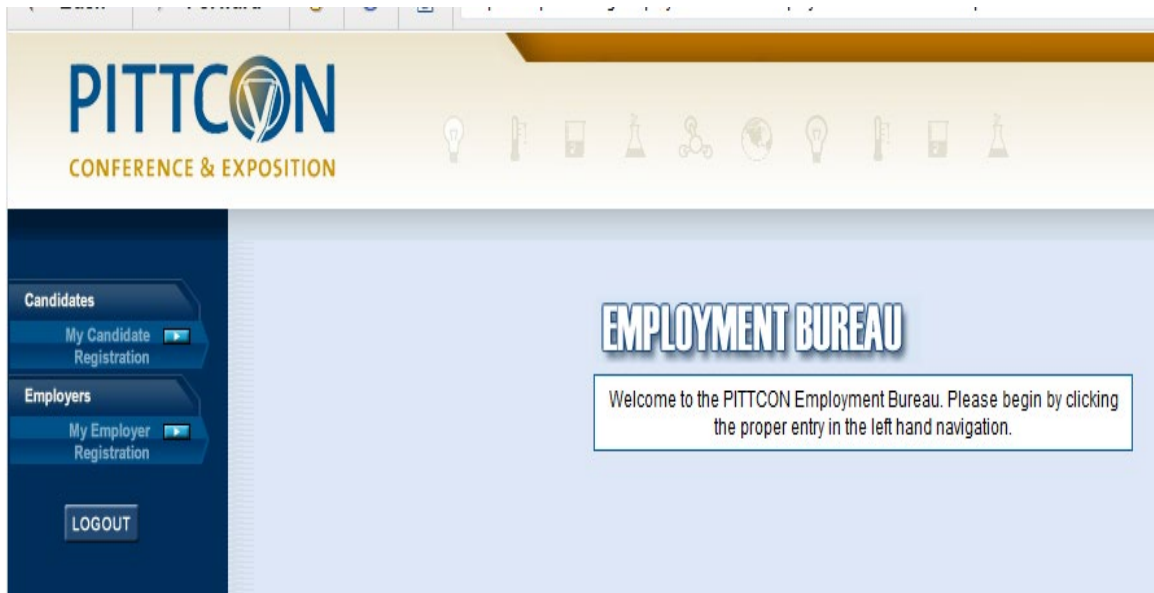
PITTCON
CONFERENCE & EXPOSITION

Candidates
My Candidate Registration
Employers
My Employer Registration
LOGOUT

EMPLOYMENT BUREAU

Welcome to the PITTCON Employment Bureau. Please begin by clicking the proper entry in the left hand navigation.